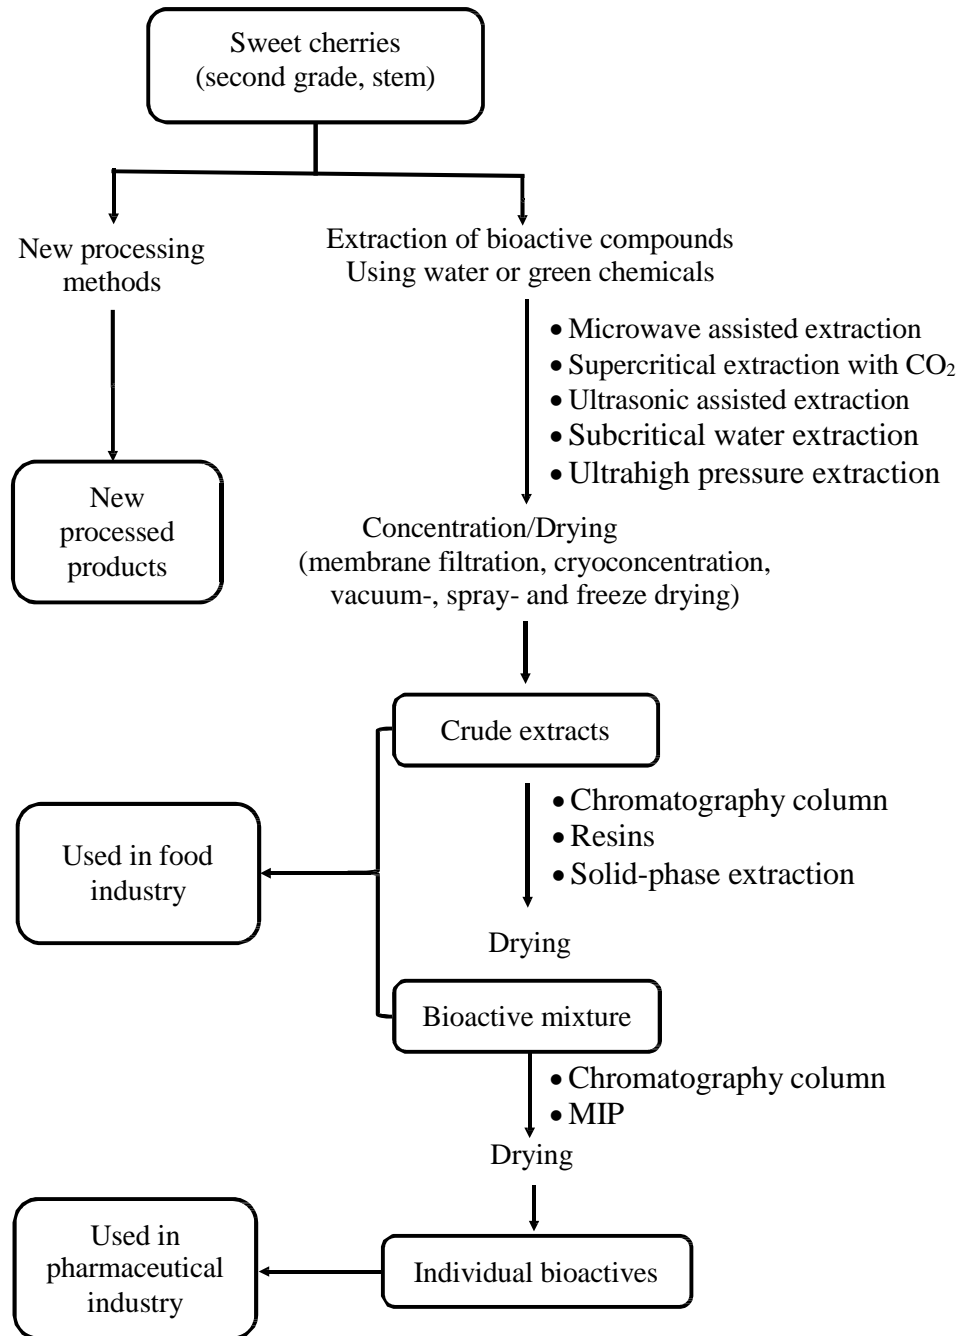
Sweet cherries
(second grade, stem)

New processing methods

New processed products

Extraction of bioactive compounds
Using water or green chemicals

• Microwave assisted extraction
• Supercritical extraction with $CO_2$
• Ultrasonic assisted extraction
• Subcritical water extraction
• Ultrahigh pressure extraction

Concentration/Drying
(membrane filtration, cryoconcentration, vacuum-, spray- and freeze drying)

Crude extracts

• Chromatography column
• Resins
• Solid-phase extraction

Drying

Used in food industry

Bioactive mixture

• Chromatography column
• MIP

Drying

Used in pharmaceutical industry

Individual bioactives